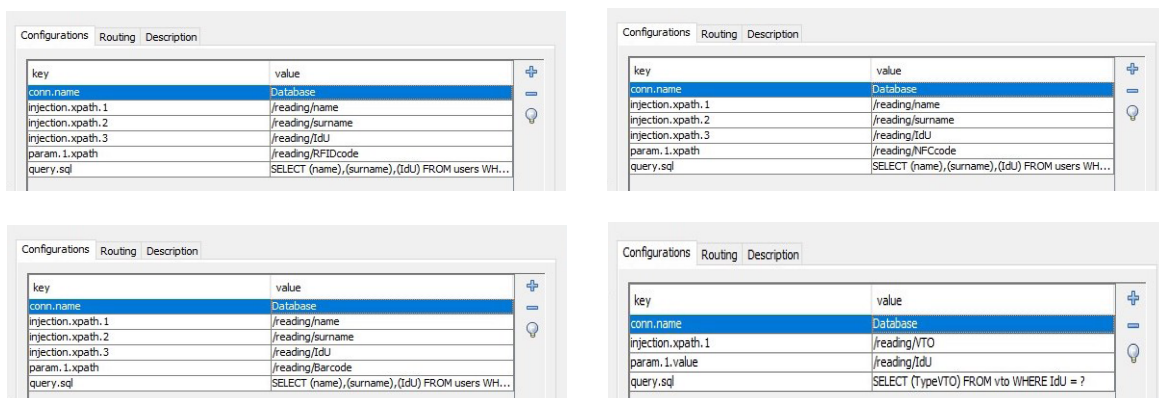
Configurations Routing Description

| key | value |
|---|---|
| conn.name | Database |
| injection.xpath.1 | /reading/name |
| injection.xpath.2 | /reading/surname |
| injection.xpath.3 | /reading/IdU |
| param.1.xpath | /reading/RFIDcode |
| query.sql | SELECT (name),(surname),(IdU) FROM users WH... |

Configurations Routing Description

| key | value |
|---|---|
| conn.name | Database |
| injection.xpath.1 | /reading/name |
| injection.xpath.2 | /reading/surname |
| injection.xpath.3 | /reading/IdU |
| param.1.xpath | /reading/NFCcode |
| query.sql | SELECT (name),(surname),(IdU) FROM users WH... |

Configurations Routing Description

| key | value |
|---|---|
| conn.name | Database |
| injection.xpath.1 | /reading/name |
| injection.xpath.2 | /reading/surname |
| injection.xpath.3 | /reading/IdU |
| param.1.xpath | /reading/Barcode |
| query.sql | SELECT (name),(surname),(IdU) FROM users WH... |

Configurations Routing Description

| key | value |
|---|---|
| conn.name | Database |
| injection.xpath.1 | /reading/VTO |
| param.1.value | /reading/IdU |
| query.sql | SELECT (TypeVTO) FROM vto WHERE IdU = ? |